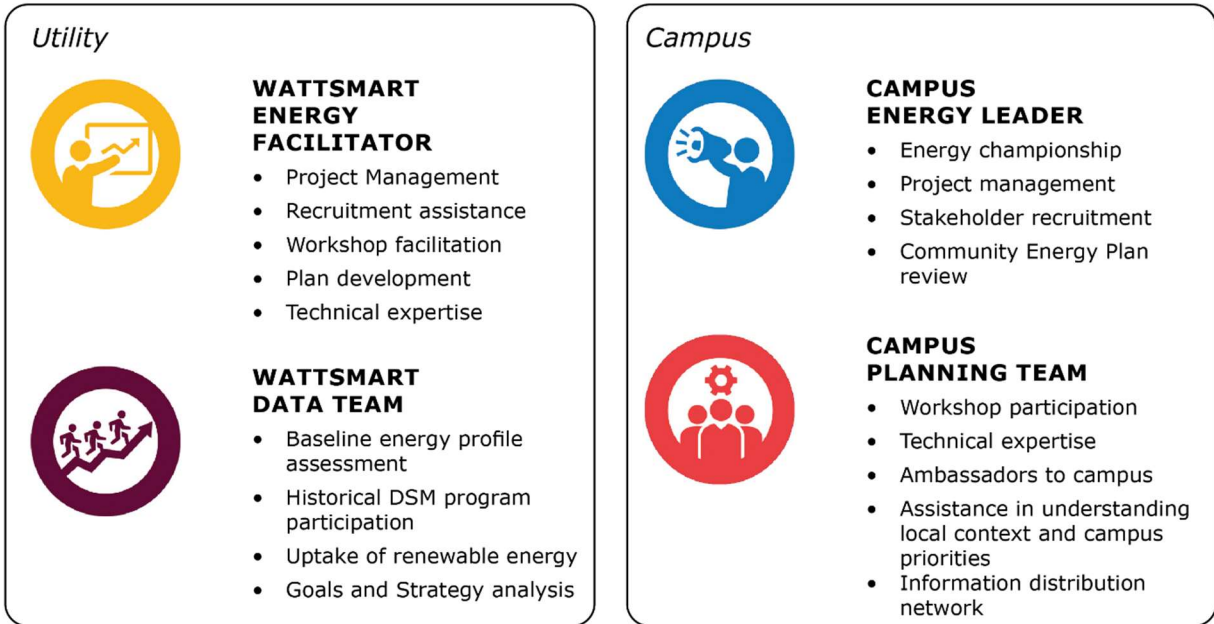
Utility

WATTSMART ENERGY FACILITATOR

- Project Management
- Recruitment assistance
- Workshop facilitation
- Plan development
- Technical expertise

WATTSMART DATA TEAM

- Baseline energy profile assessment
- Historical DSM program participation
- Uptake of renewable energy
- Goals and Strategy analysis

Campus

CAMPUS ENERGY LEADER

- Energy championship
- Project management
- Stakeholder recruitment
- Community Energy Plan review

CAMPUS PLANNING TEAM

- Workshop participation
- Technical expertise
- Ambassadors to campus
- Assistance in understanding local context and campus priorities
- Information distribution network